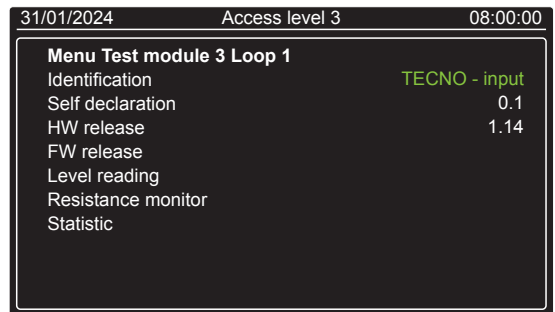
31/01/2024 Access level 3 08:00:00

Menu Test module 3 Loop 1

| | |
|---|---|
| Identification | TECNO - input |
| Self declaration | 0.1 |
| HW release | 1.14 |
| FW release | |
| Level reading | |
| Resistance monitor | |
| Statistic | |